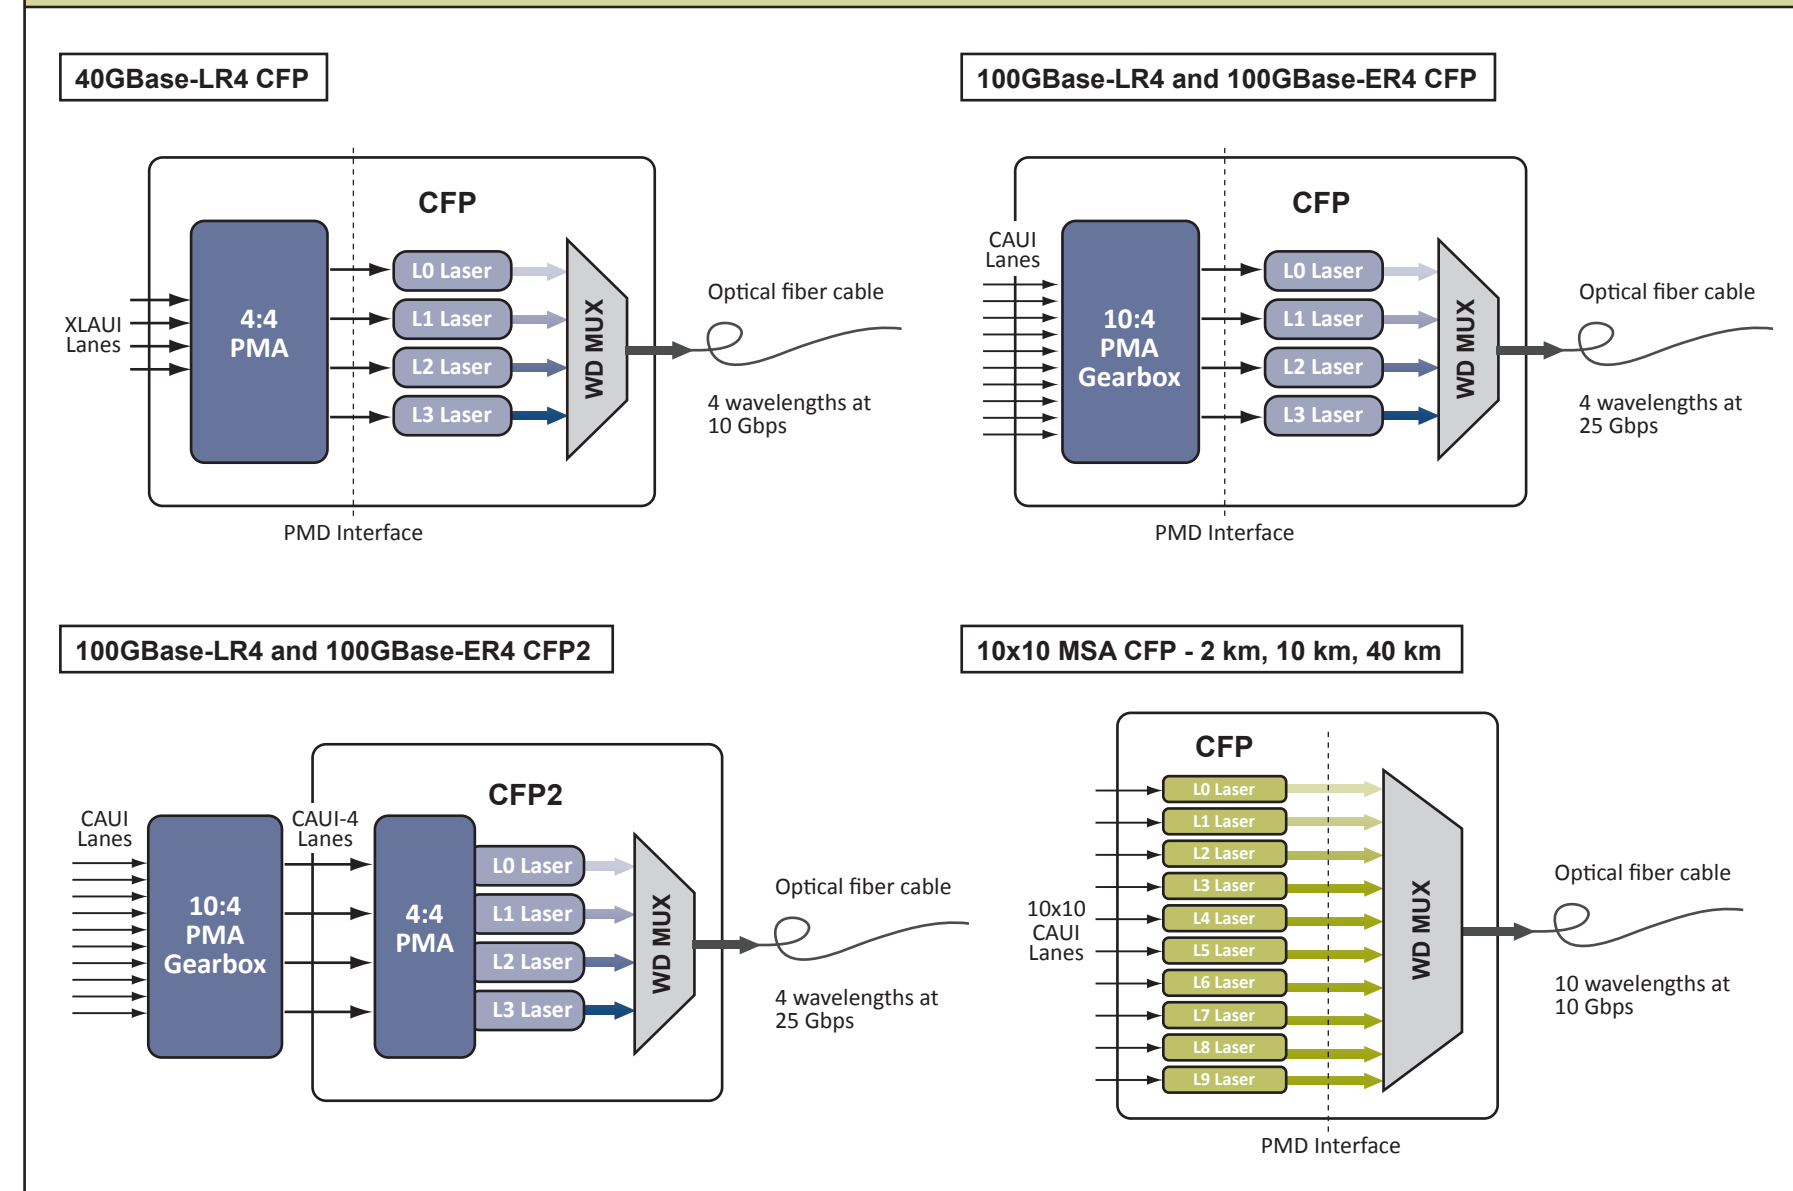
40GBase-LR4 CFP

CFP

XLAUI Lanes

4:4 PMA

L0 Laser
L1 Laser
L2 Laser
L3 Laser

WD MUX

Optical fiber cable

4 wavelengths at 10 Gbps

PMD Interface

100GBase-LR4 and 100GBase-ER4 CFP

CFP

CAUI Lanes

10:4 PMA Gearbox

L0 Laser
L1 Laser
L2 Laser
L3 Laser

WD MUX

Optical fiber cable

4 wavelengths at 25 Gbps

PMD Interface

100GBase-LR4 and 100GBase-ER4 CFP2

CFP2

CAUI Lanes

10:4 PMA Gearbox

CAUI-4 Lanes

4:4 PMA

L0 Laser
L1 Laser
L2 Laser
L3 Laser

WD MUX

Optical fiber cable

4 wavelengths at 25 Gbps

10x10 MSA CFP - 2 km, 10 km, 40 km

CFP

10x10 CAUI Lanes

L0 Laser
L1 Laser
L2 Laser
L3 Laser
L4 Laser
L5 Laser
L6 Laser
L7 Laser
L8 Laser
L9 Laser

WD MUX

Optical fiber cable

10 wavelengths at 10 Gbps

PMD Interface